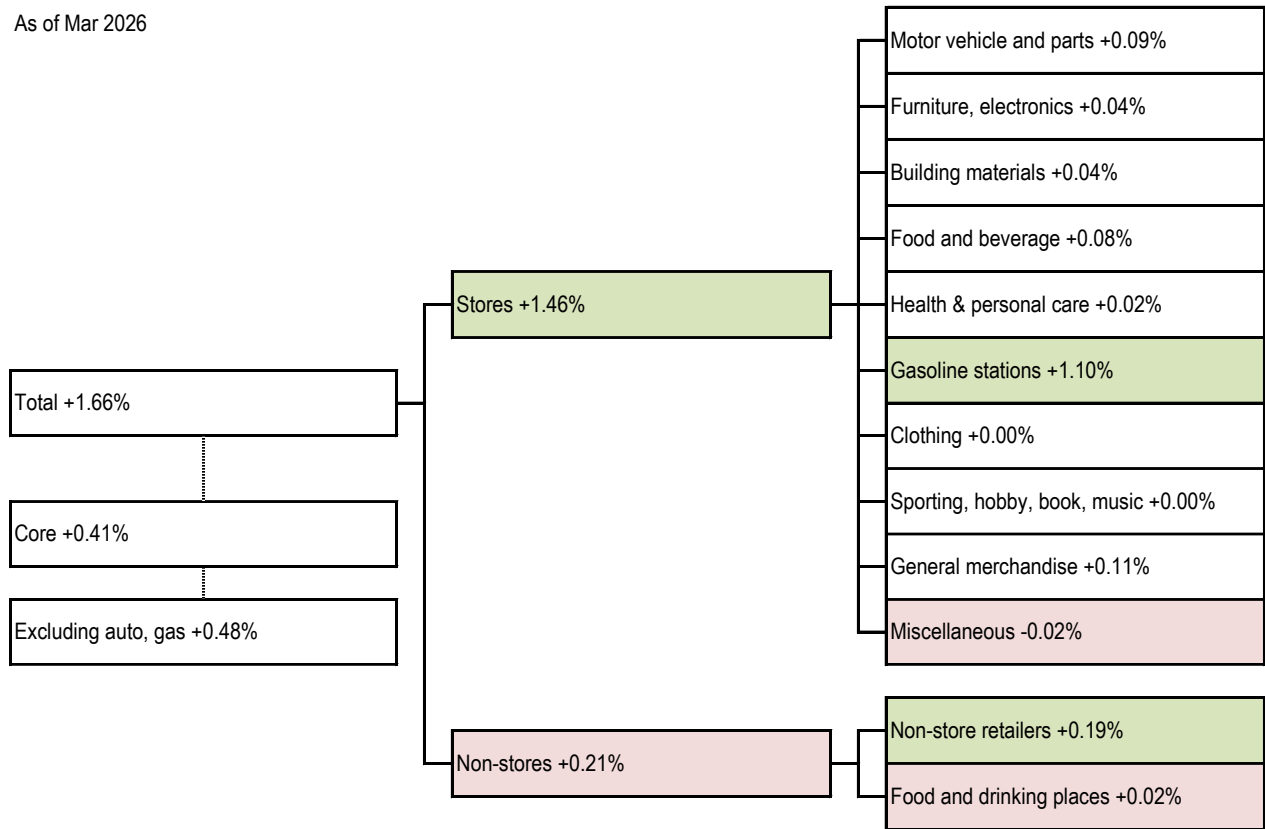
As of Mar 2026

Total +1.66%

Core +0.41%

Excluding auto, gas +0.48%

Stores +1.46%

Non-stores +0.21%

Motor vehicle and parts +0.09%

Furniture, electronics +0.04%

Building materials +0.04%

Food and beverage +0.08%

Health & personal care +0.02%

Gasoline stations +1.10%

Clothing +0.00%

Sporting, hobby, book, music +0.00%

General merchandise +0.11%

Miscellaneous -0.02%

Non-store retailers +0.19%

Food and drinking places +0.02%